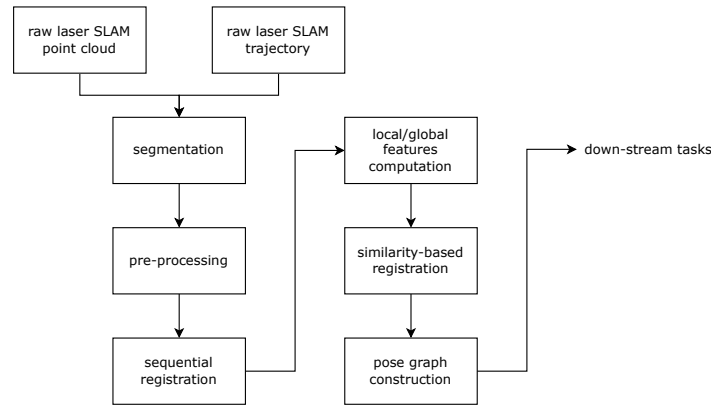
raw laser SLAM point cloud

raw laser SLAM trajectory

segmentation

pre-processing

sequential registration

local/global features computation

similarity-based registration

pose graph construction

down-stream tasks